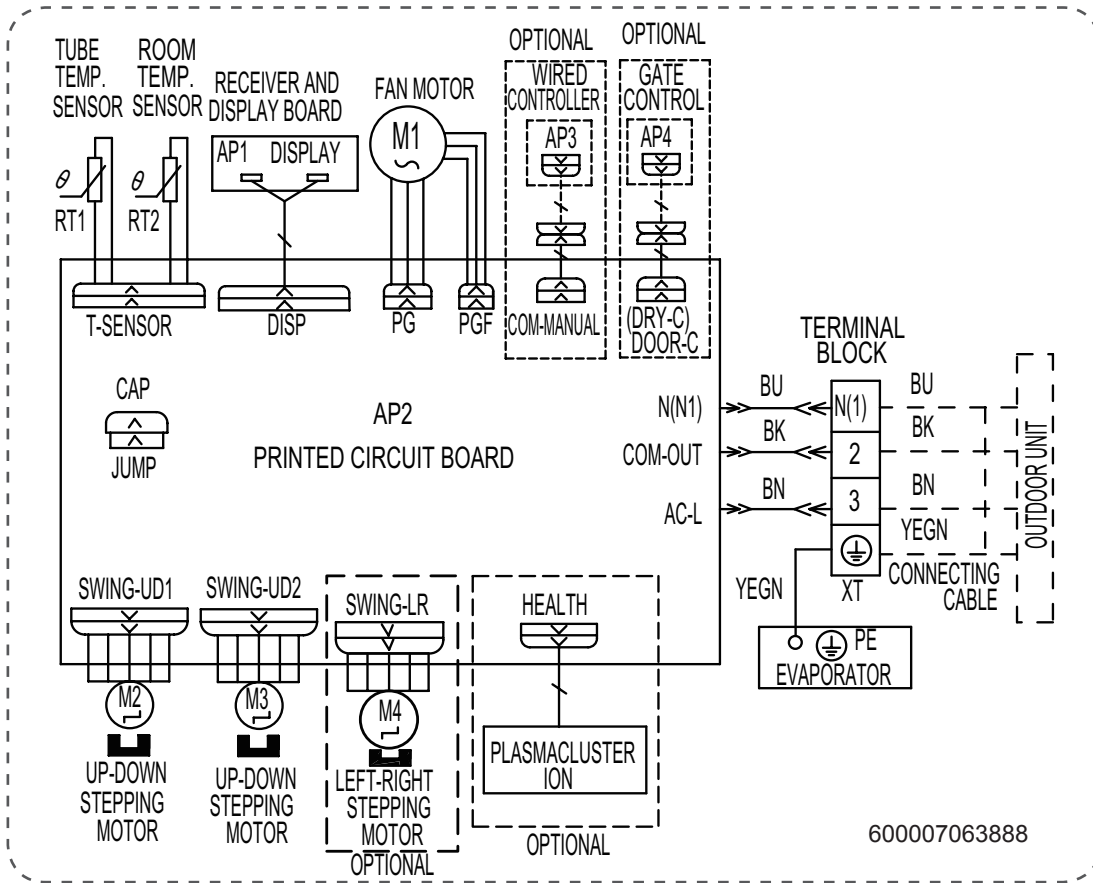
TUBE TEMP. SENSOR

ROOM TEMP. SENSOR

RECEIVER AND DISPLAY BOARD

FAN MOTOR

OPTIONAL

WIRED CONTROLLER

OPTIONAL

GATE CONTROL

AP1 DISPLAY

M1

AP3

AP4

$\theta$

RT1

$\theta$

RT2

T-SENSOR

DISP

PG

PGF

COM-MANUAL

(DRY-C) DOOR-C

TERMINAL BLOCK

CAP

JUMP

AP2

PRINTED CIRCUIT BOARD

N(N1)

COM-OUT

AC-L

BU

BK

BN

N(1)

2

3

BU

BK

BN

YEGN

OUTDOOR UNIT

YEGN

XT

CONNECTING CABLE

SWING-UD1

SWING-UD2

SWING-LR

HEALTH

PE

EVAPORATOR

M2

M3

M4

PLASMACLUSTER ION

UP-DOWN STEPPING MOTOR

UP-DOWN STEPPING MOTOR

LEFT-RIGHT STEPPING MOTOR

OPTIONAL

OPTIONAL

600007063888